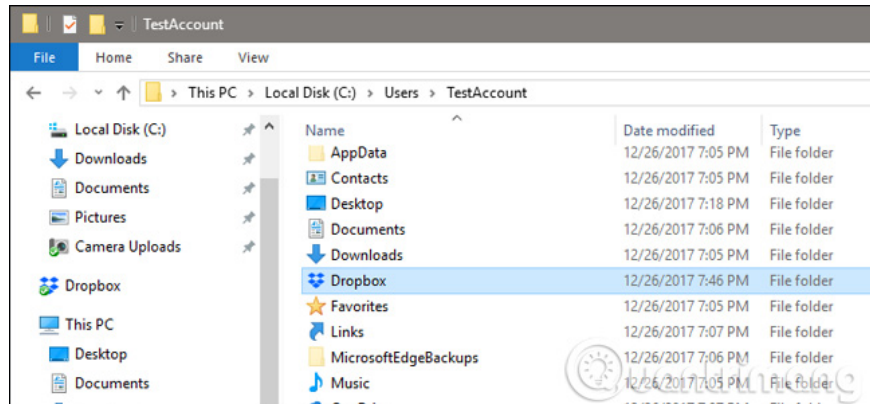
TestAccount

File Home Share View

This PC > Local Disk (C:) > Users > TestAccount

Local Disk (C:)
Downloads
Documents
Pictures
Camera Uploads
Dropbox
This PC
Desktop
Documents

| Name | Date modified | Type |
|---|---|---|
| AppData | 12/26/2017 7:05 PM | File folder |
| Contacts | 12/26/2017 7:05 PM | File folder |
| Desktop | 12/26/2017 7:18 PM | File folder |
| Documents | 12/26/2017 7:06 PM | File folder |
| Downloads | 12/26/2017 7:06 PM | File folder |
| Dropbox | 12/26/2017 7:46 PM | File folder |
| Favorites | 12/26/2017 7:05 PM | File folder |
| Links | 12/26/2017 7:07 PM | File folder |
| MicrosoftEdgeBackups | 12/26/2017 7:06 PM | File folder |
| Music | 12/26/2017 7:05 PM | File folder |

Quantrimang